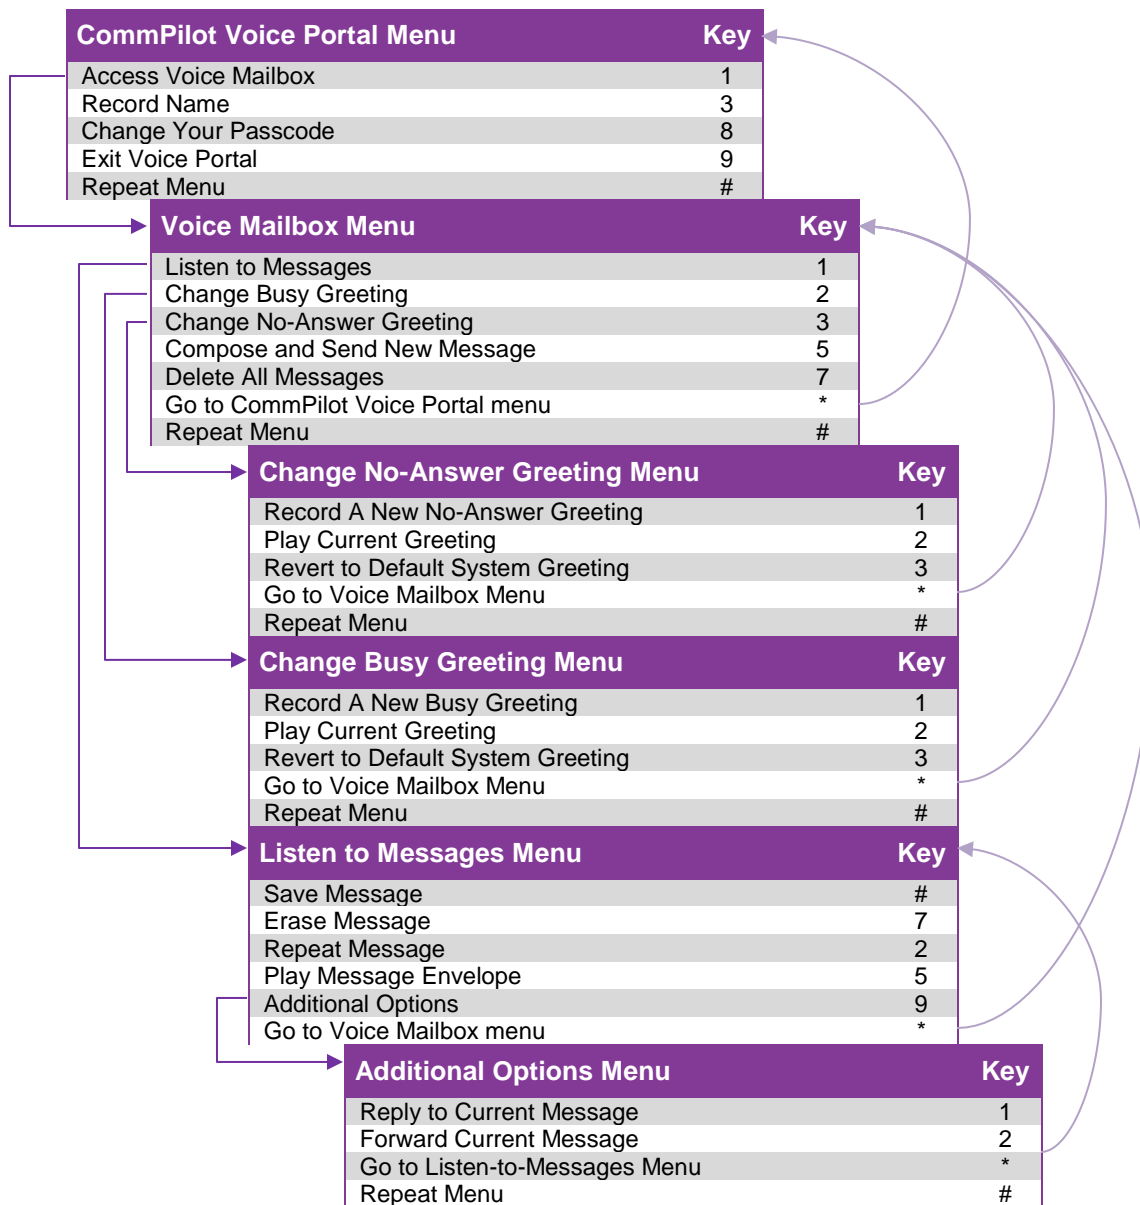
| CommPilot Voice Portal Menu | Key |
|---|---|
| Access Voice Mailbox | 1 |
| Record Name | 3 |
| Change Your Passcode | 8 |
| Exit Voice Portal | 9 |
| Repeat Menu | # |

| Voice Mailbox Menu | Key |
|---|---|
| Listen to Messages | 1 |
| Change Busy Greeting | 2 |
| Change No-Answer Greeting | 3 |
| Compose and Send New Message | 5 |
| Delete All Messages | 7 |
| Go to CommPilot Voice Portal menu | * |
| Repeat Menu | # |

| Change No-Answer Greeting Menu | Key |
|---|---|
| Record A New No-Answer Greeting | 1 |
| Play Current Greeting | 2 |
| Revert to Default System Greeting | 3 |
| Go to Voice Mailbox Menu | * |
| Repeat Menu | # |

| Change Busy Greeting Menu | Key |
|---|---|
| Record A New Busy Greeting | 1 |
| Play Current Greeting | 2 |
| Revert to Default System Greeting | 3 |
| Go to Voice Mailbox Menu | * |
| Repeat Menu | # |

| Listen to Messages Menu | Key |
|---|---|
| Save Message | # |
| Erase Message | 7 |
| Repeat Message | 2 |
| Play Message Envelope | 5 |
| Additional Options | 9 |
| Go to Voice Mailbox menu | * |

| Additional Options Menu | Key |
|---|---|
| Reply to Current Message | 1 |
| Forward Current Message | 2 |
| Go to Listen-to-Messages Menu | * |
| Repeat Menu | # |